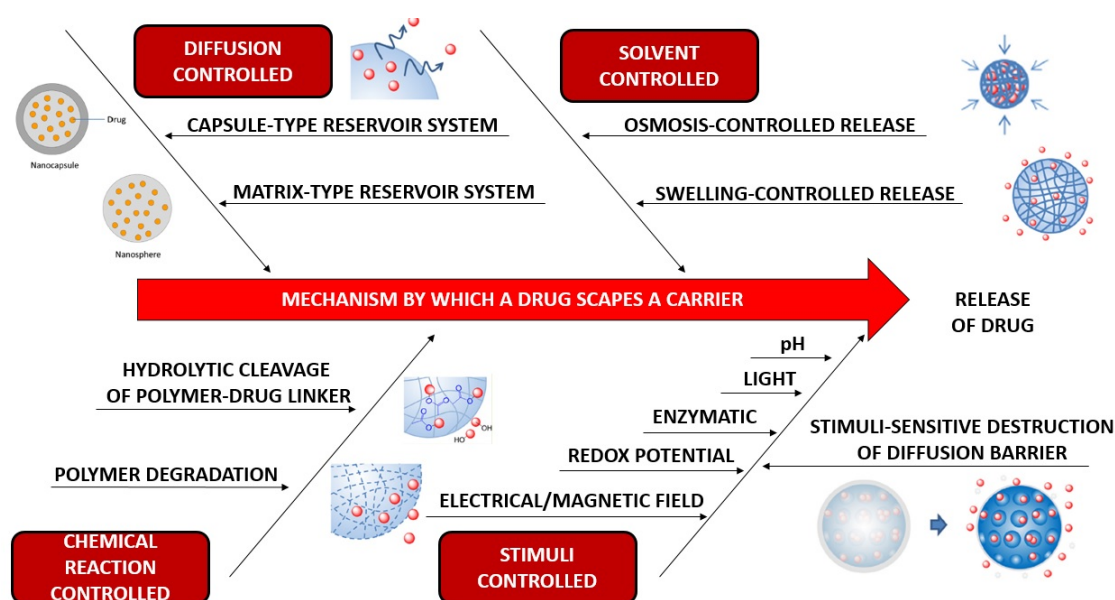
DIFFUSION CONTROLLED

SOLVENT CONTROLLED

Drug

Nanocapsule

CAPSULE-TYPE RESERVOIR SYSTEM

OSMOSIS-CONTROLLED RELEASE

MATRIX-TYPE RESERVOIR SYSTEM

SWELLING-CONTROLLED RELEASE

Nanosphere

MECHANISM BY WHICH A DRUG SCAPES A CARRIER

RELEASE OF DRUG

pH

LIGHT

HYDROLYTIC CLEAVAGE OF POLYMER-DRUG LINKER

HO

OH

ENZYMATIC

STIMULI-SENSITIVE DESTRUCTION OF DIFFUSION BARRIER

REDOX POTENTIAL

POLYMER DEGRADATION

ELECTRICAL/MAGNETIC FIELD

CHEMICAL REACTION CONTROLLED

STIMULI CONTROLLED